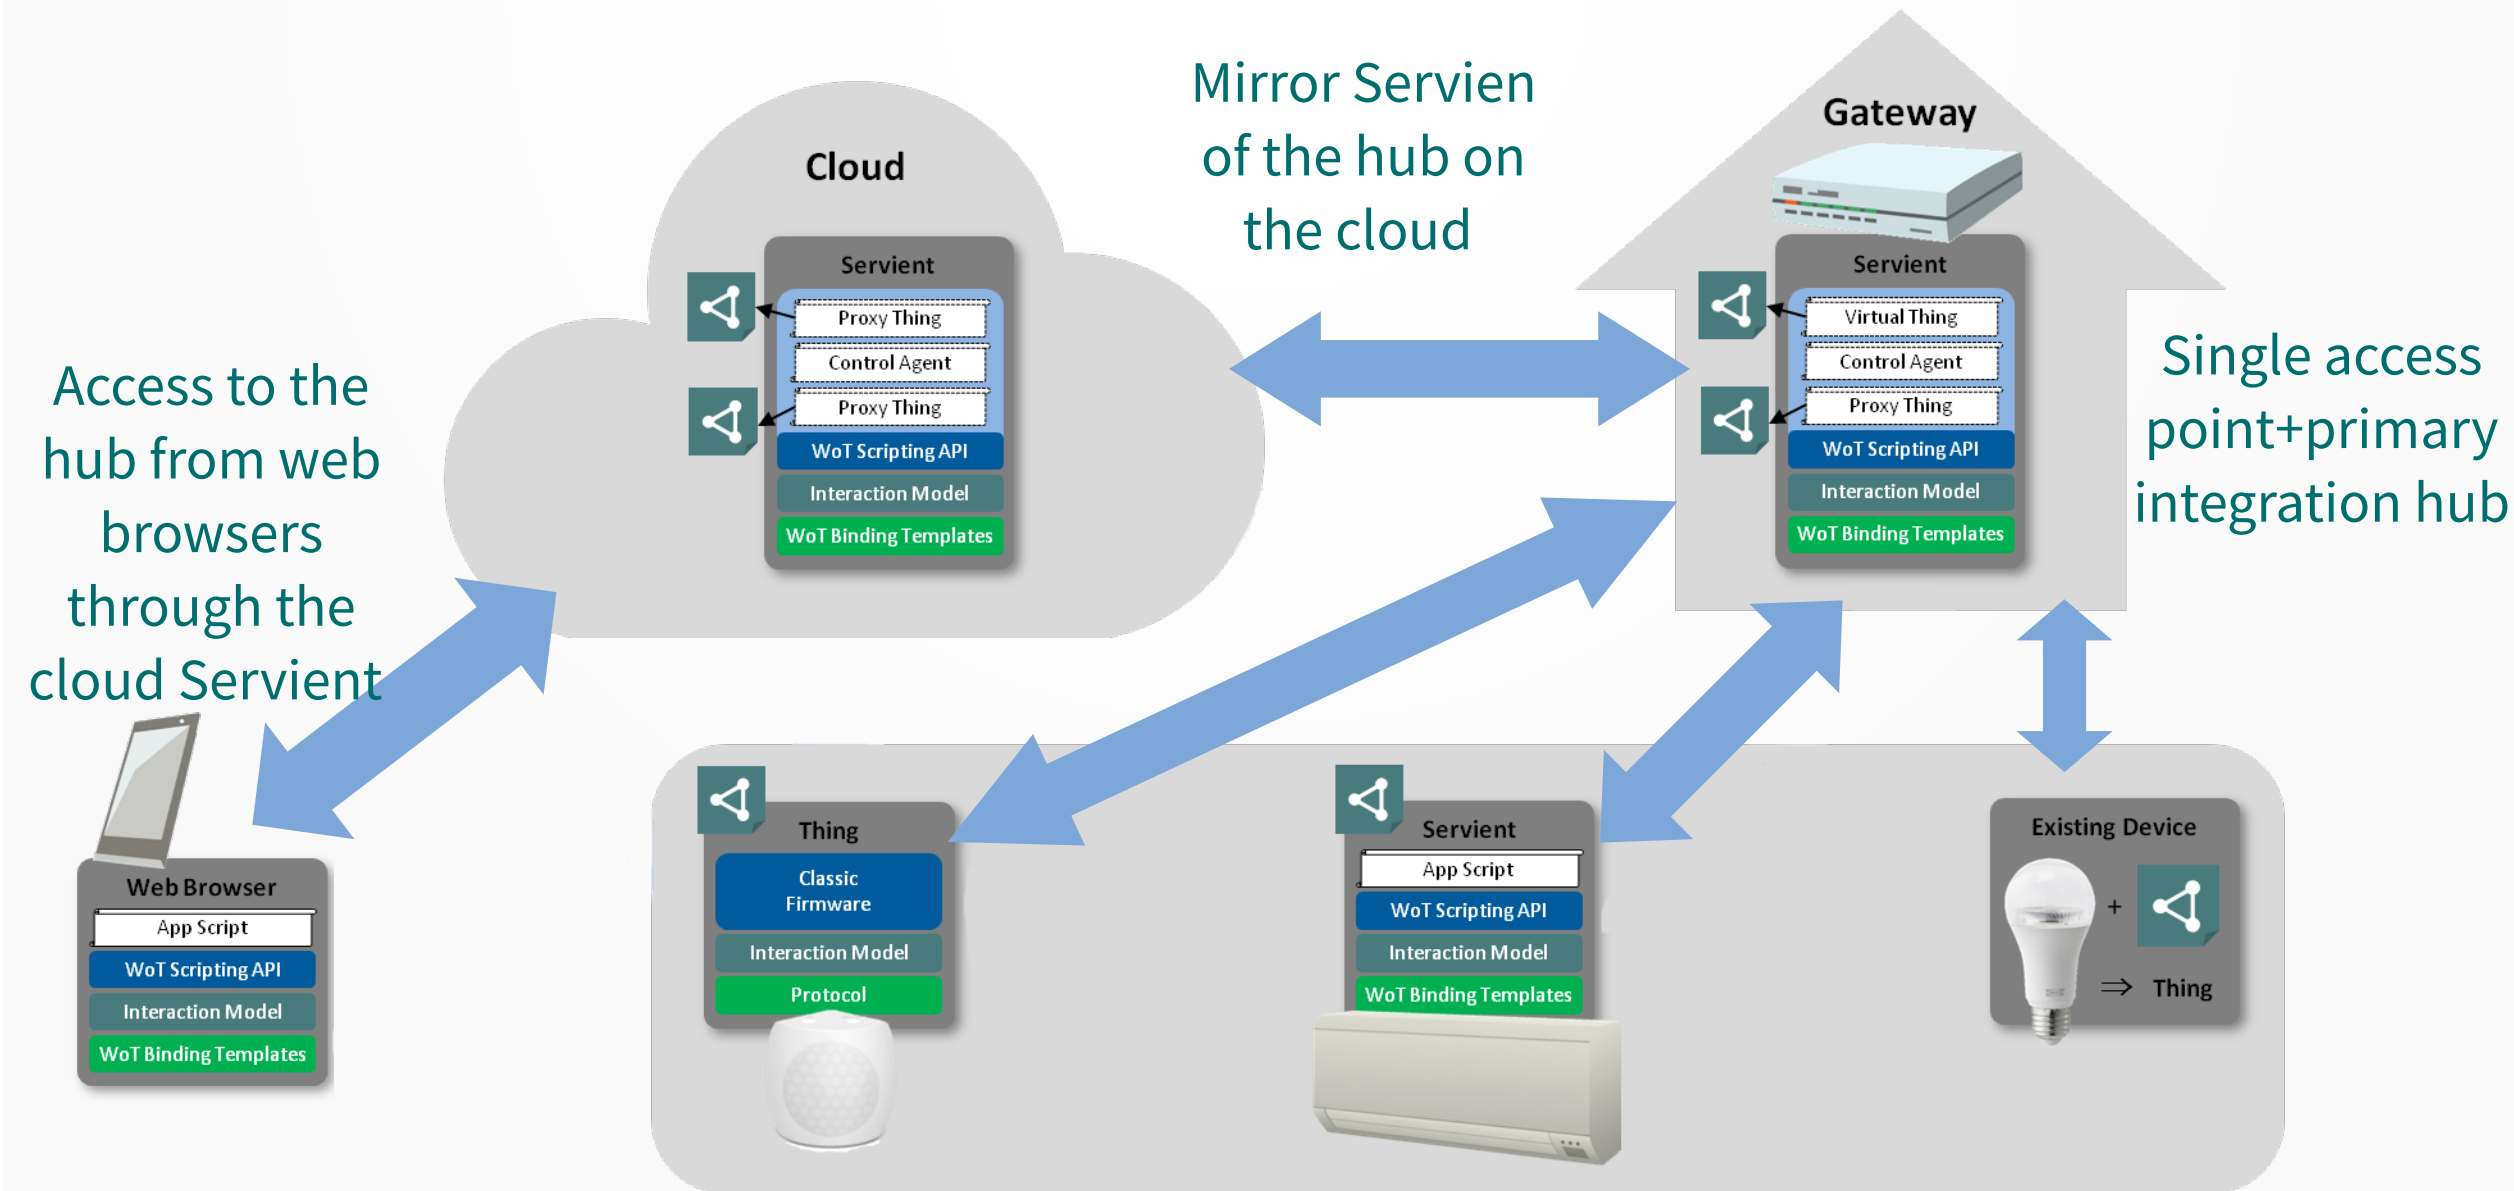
Mirror Servien of the hub on the cloud

Cloud

Servient
Proxy Thing
Control Agent
Proxy Thing
WoT Scripting API
Interaction Model
WoT Binding Templates

Gateway

Servient
Virtual Thing
Control Agent
Proxy Thing
WoT Scripting API
Interaction Model
WoT Binding Templates

Single access point+primary integration hub

Access to the hub from web browsers through the cloud Servient

Web Browser
App Script
WoT Scripting API
Interaction Model
WoT Binding Templates

Thing
Classic Firmware
Interaction Model
Protocol

Servient
App Script
WoT Scripting API
Interaction Model
WoT Binding Templates

Existing Device
+
$\Rightarrow$ Thing